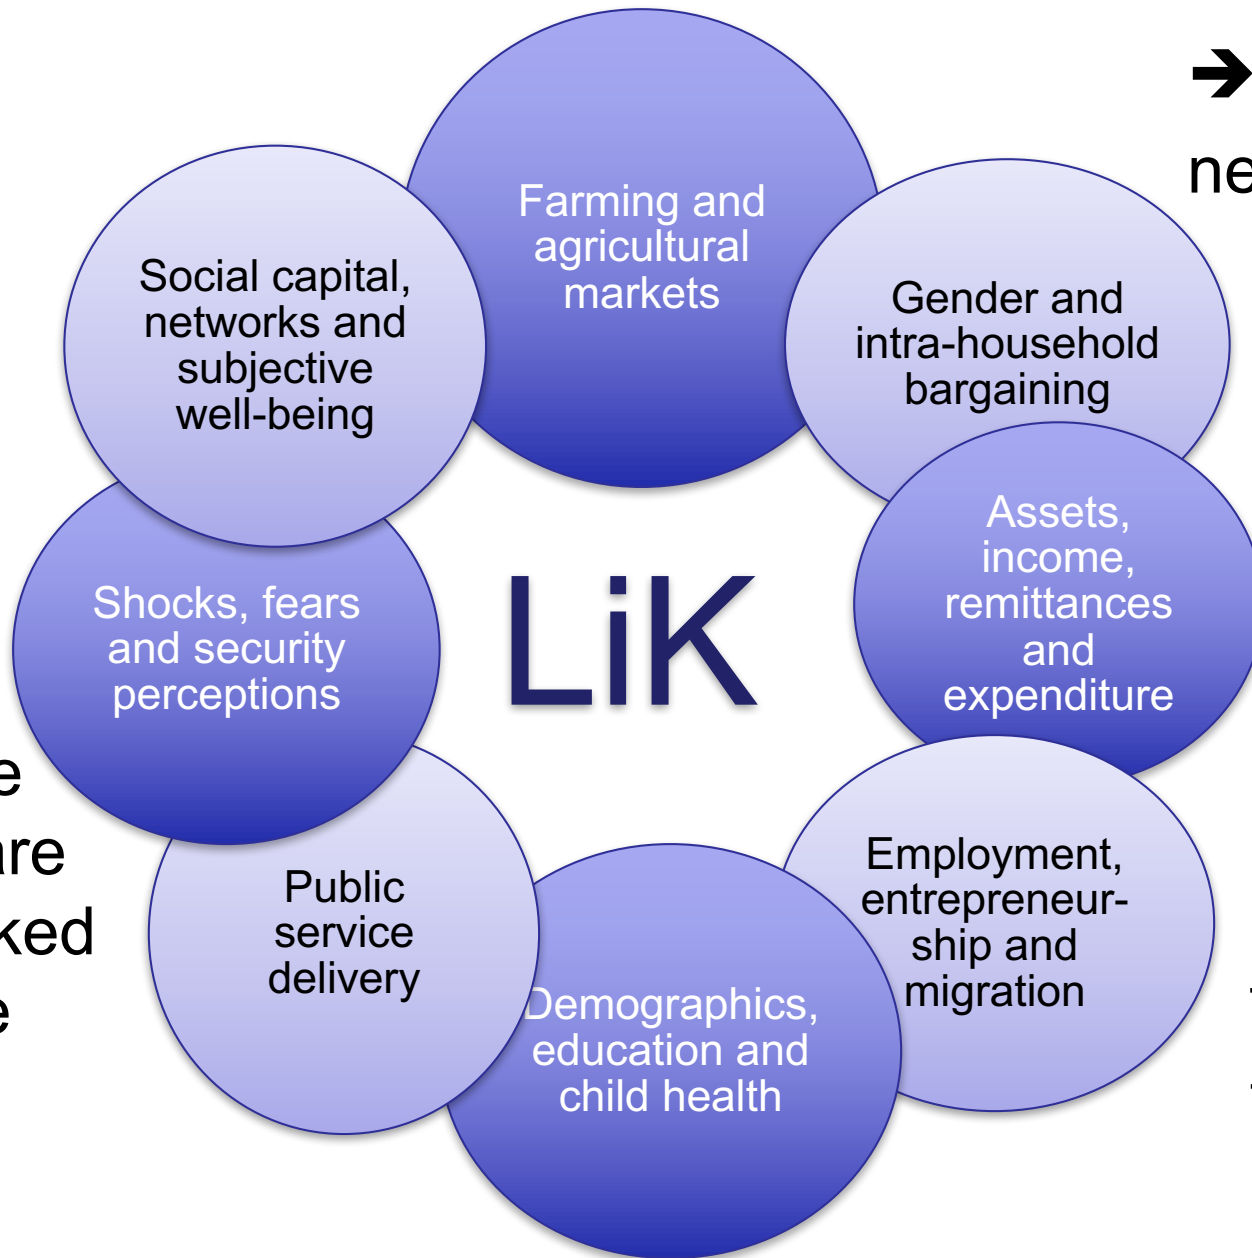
➔
ne

Farming and agricultural markets

Gender and intra-household bargaining

Assets, income, remittances and expenditure

Employment, entrepreneurship and migration

Demographics, education and child health

Public service delivery

Shocks, fears and security perceptions

Social capital, networks and subjective well-being

LiK

e
are
ked
e